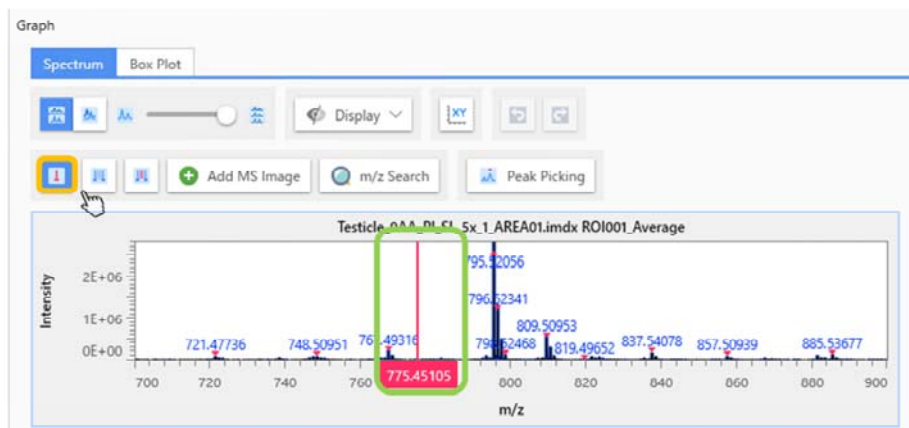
Graph

Spectrum

Box Plot

Display

XY

Add MS Image

m/z Search

Peak Picking

Testicle_9AA_PI_SL_5x_1_AREA01.imdx ROI001_Average

Intensity

2E+06

1E+06

0E+00

721.47736

748.50951

76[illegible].49316

775.45105

795.52056

796.52341

79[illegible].52468

809.50953

819.49652

837.54078

857.50939

885.53677

700

720

740

760

780

800

820

840

860

880

900

m/z